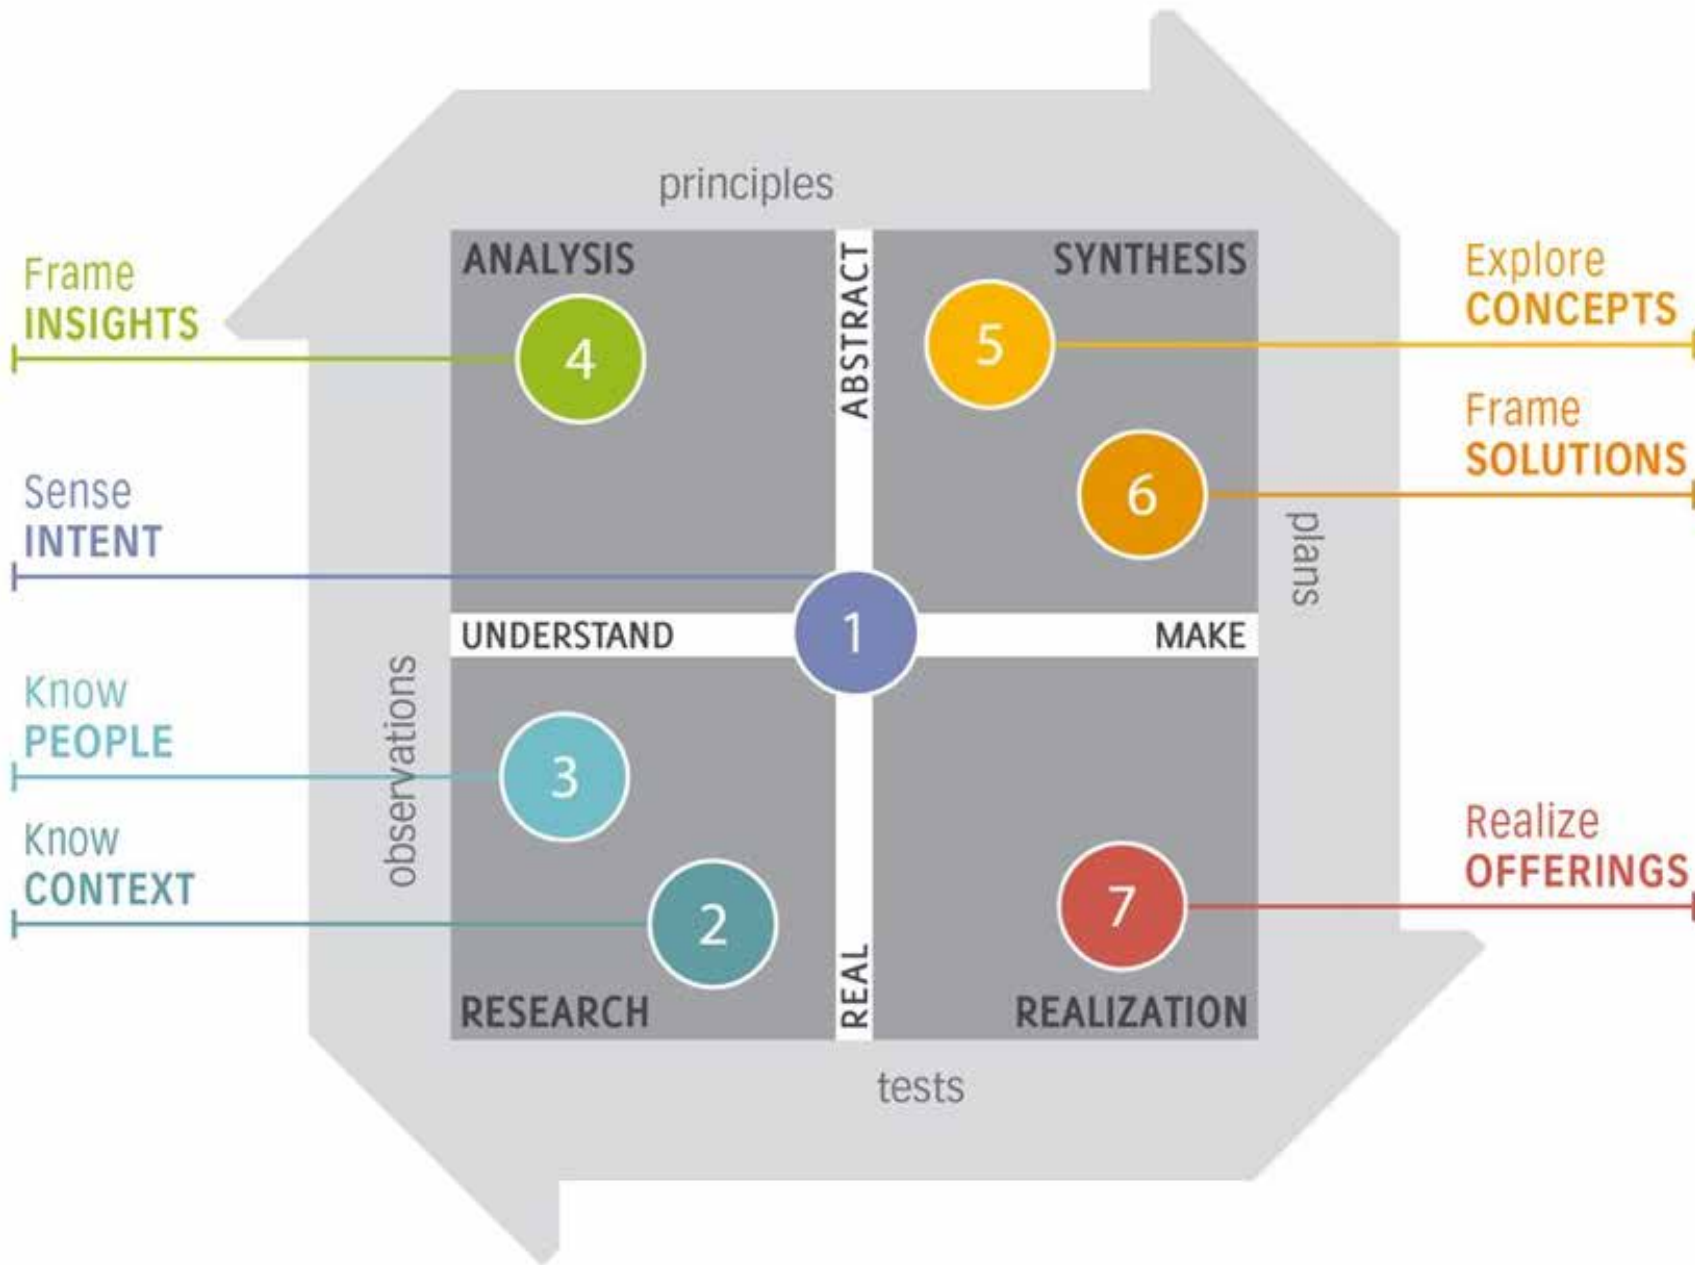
principles

Frame
INSIGHTS

ANALYSIS

4

ABSTRACT

SYNTHESIS

5

Explore
CONCEPTS

Frame
SOLUTIONS

6

Sense
INTENT

plans

UNDERSTAND

1

MAKE

Know
PEOPLE

observations

3

Know
CONTEXT

2

7

Realize
OFFERINGS

RESEARCH

REAL

REALIZATION

tests